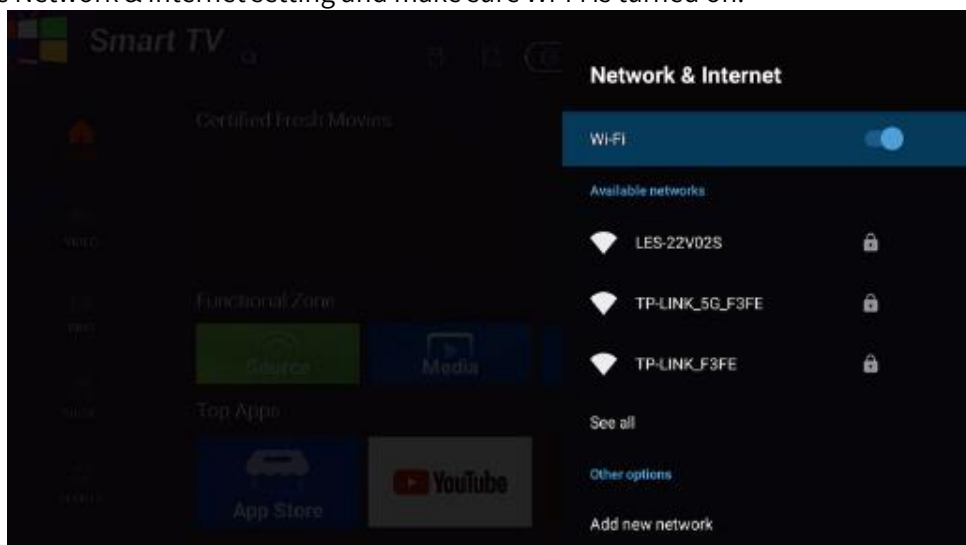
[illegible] Network & Internet setting and make sure Wi-Fi is turned on.

Smart TV

Certified Fresh Movies

Video

Functional Zone

Source

Media

Top Apps

App Store

YouTube

Network & Internet

Wi-Fi

Available networks

LES-22V02S

TP-LINK_5G_F3FE

TP-LINK_F3FE

See all

Other options

Add new network